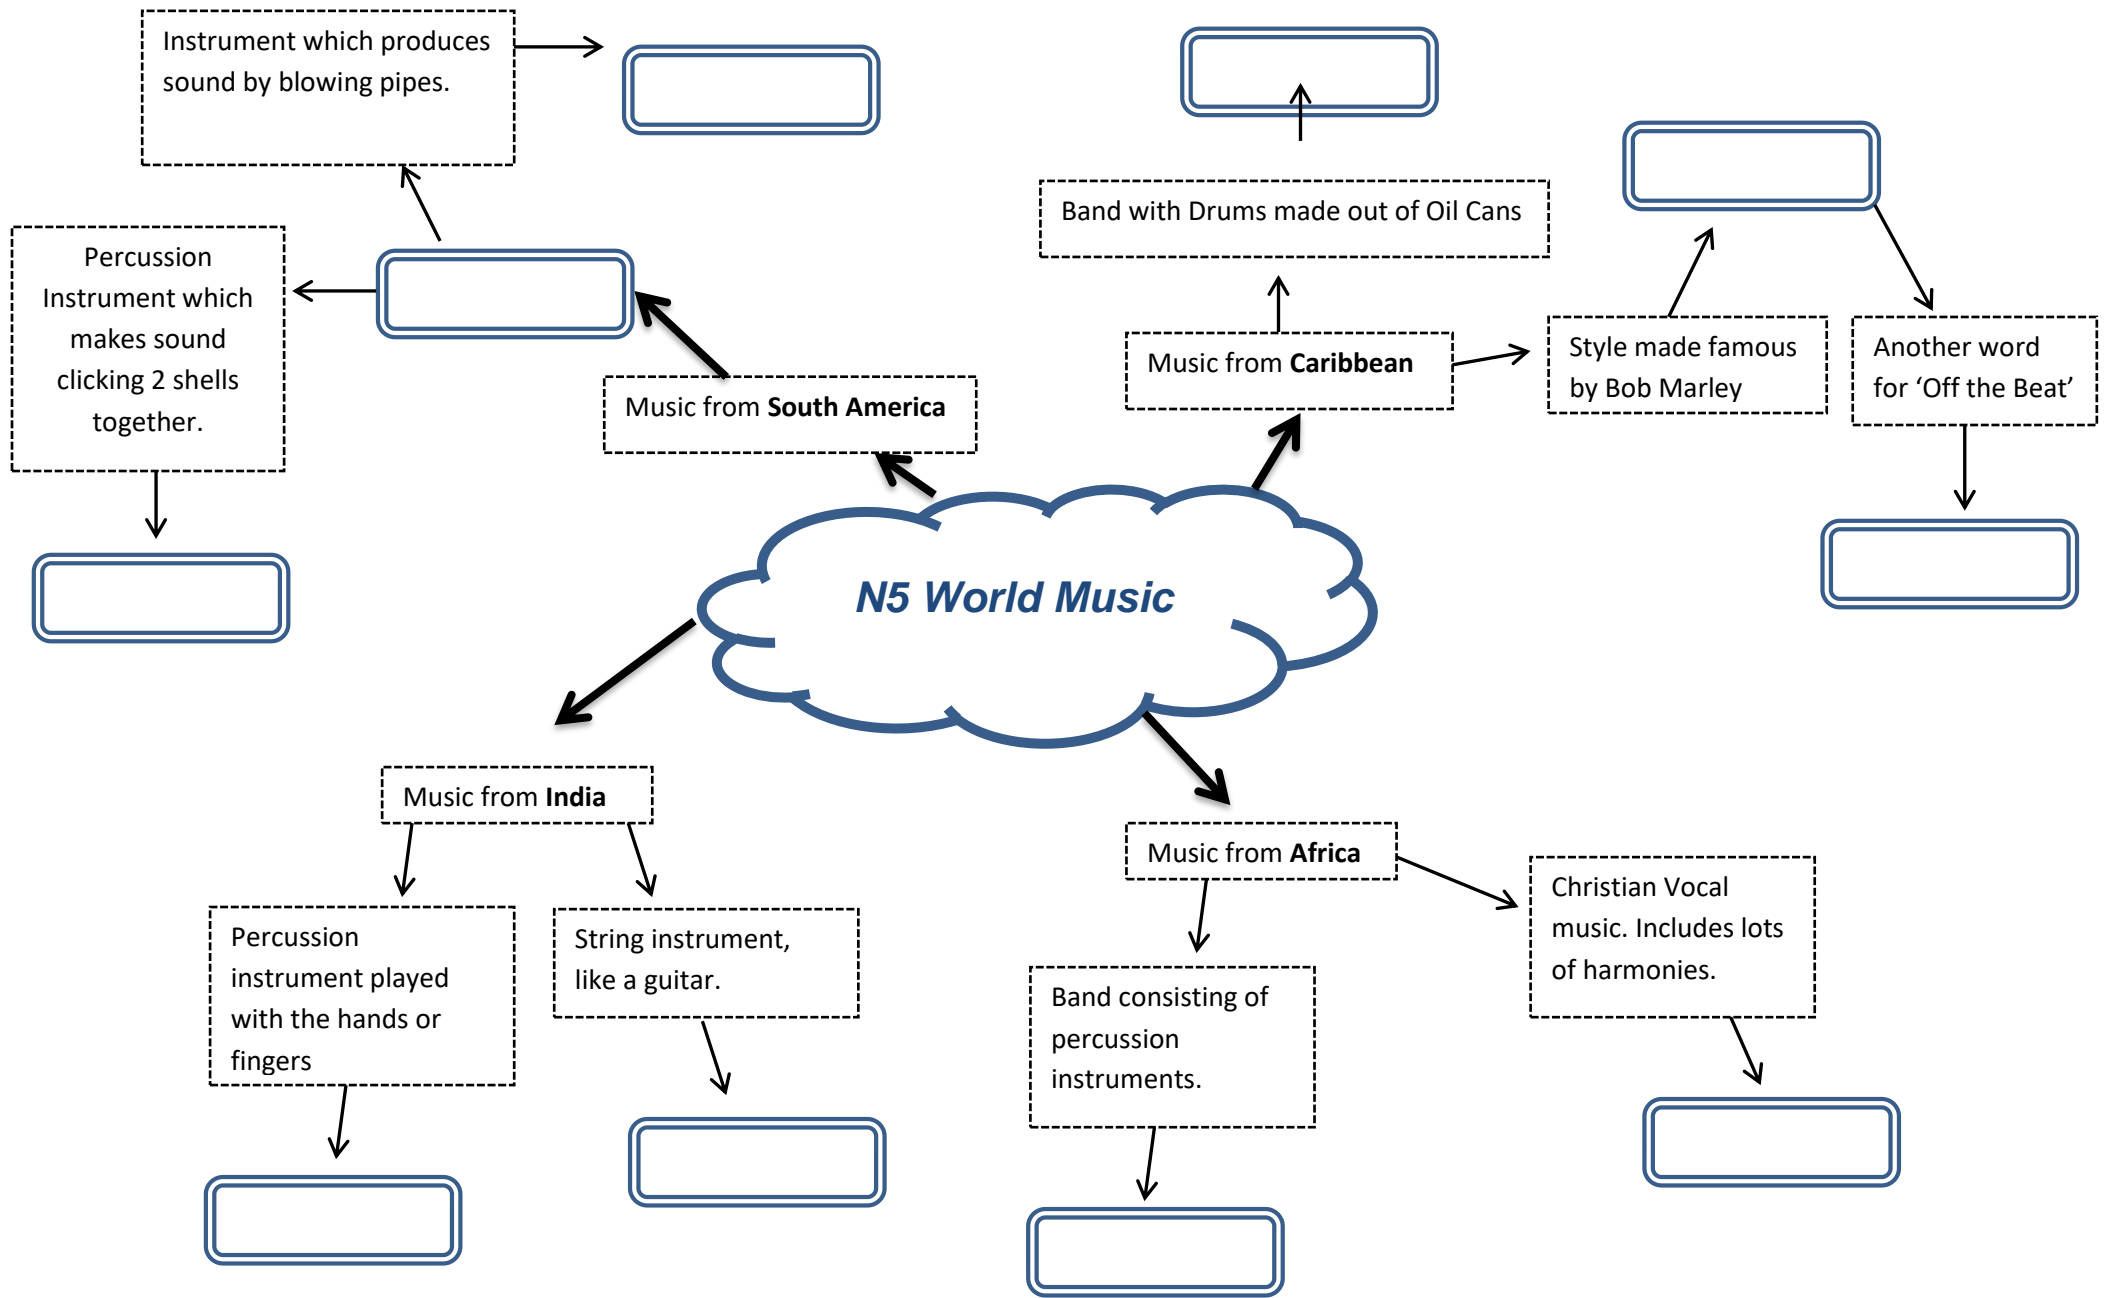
Instrument which produces sound by blowing pipes.

Percussion Instrument which makes sound clicking 2 shells together.

Music from **South America**

Band with Drums made out of Oil Cans

Music from **Caribbean**

Style made famous by Bob Marley

Another word for 'Off the Beat'

***N5 World Music***

Music from **India**

Percussion instrument played with the hands or fingers

String instrument, like a guitar.

Music from **Africa**

Band consisting of percussion instruments.

Christian Vocal music. Includes lots of harmonies.